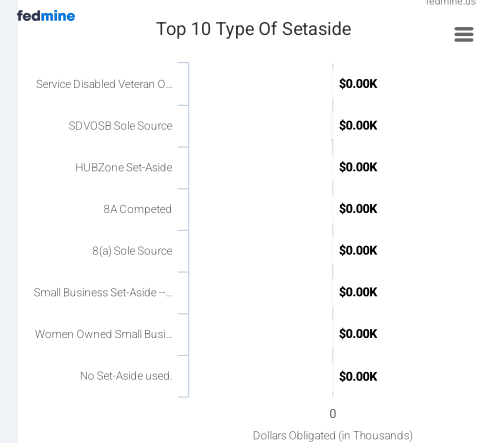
fedmine

fedmine.us

Top 10 Type Of Setaside

Service Disabled Veteran O... $0.00K
SDVOSB Sole Source $0.00K
HUBZone Set-Aside $0.00K
8A Competed $0.00K
8(a) Sole Source $0.00K
Small Business Set-Aside -... $0.00K
Women Owned Small Busi... $0.00K
No Set-Aside used. $0.00K

0

Dollars Obligated (in Thousands)